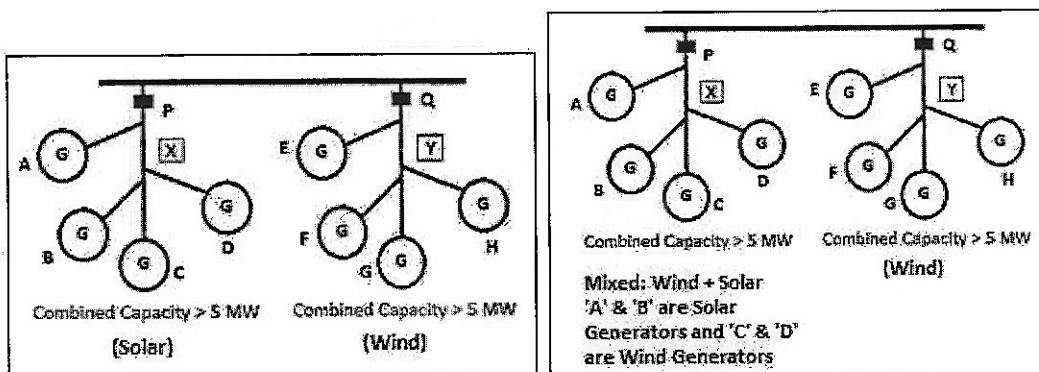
P
X
A
G
G
B
G
C
G
D
Q
Y
E
G
G
F
G
G
G
H
Combined Capacity > 5 MW
(Solar)
Combined Capacity > 5 MW
(Wind)

P
X
A
G
G
B
G
C
G
D
Q
Y
E
G
G
F
G
G
G
H
Combined Capacity > 5 MW
Combined Capacity > 5 MW
(Wind)
Mixed: Wind + Solar
'A' & 'B' are Solar Generators and 'C' & 'D' are Wind Generators